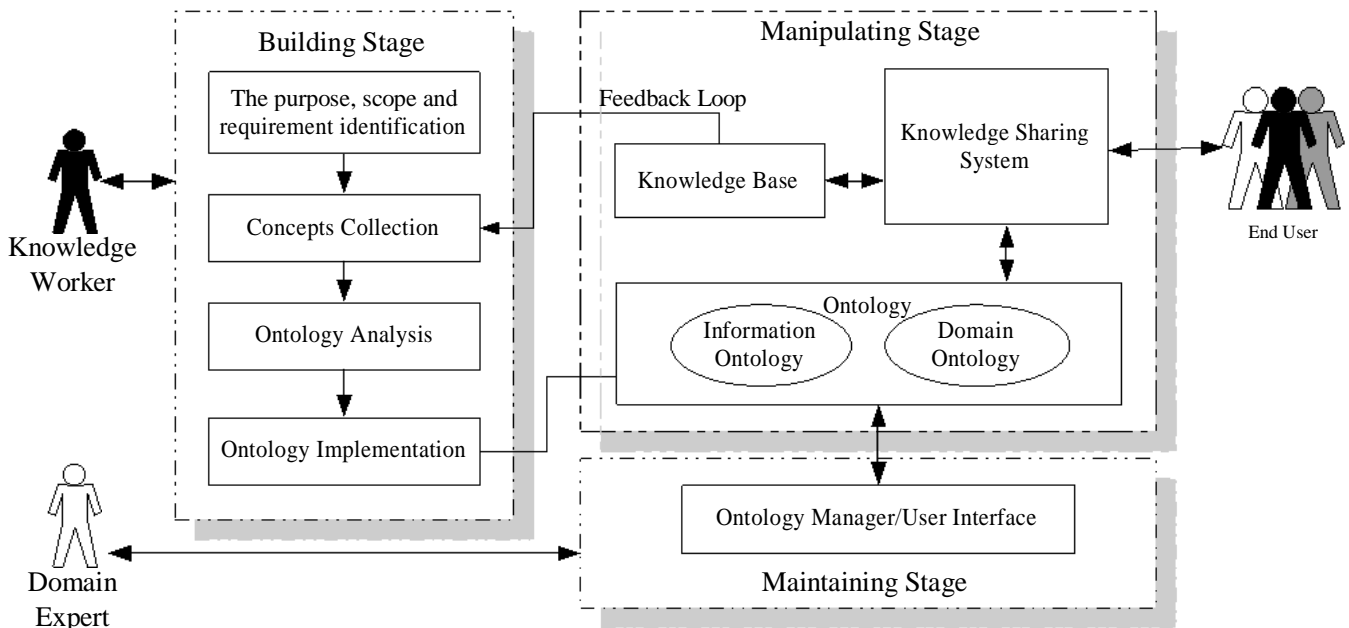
Building Stage

The purpose, scope and requirement identification

Concepts Collection

Ontology Analysis

Ontology Implementation

Knowledge Worker

Domain Expert

Manipulating Stage

Feedback Loop

Knowledge Base

Knowledge Sharing System

End User

Ontology

Information Ontology

Domain Ontology

Ontology Manager/User Interface

Maintaining Stage